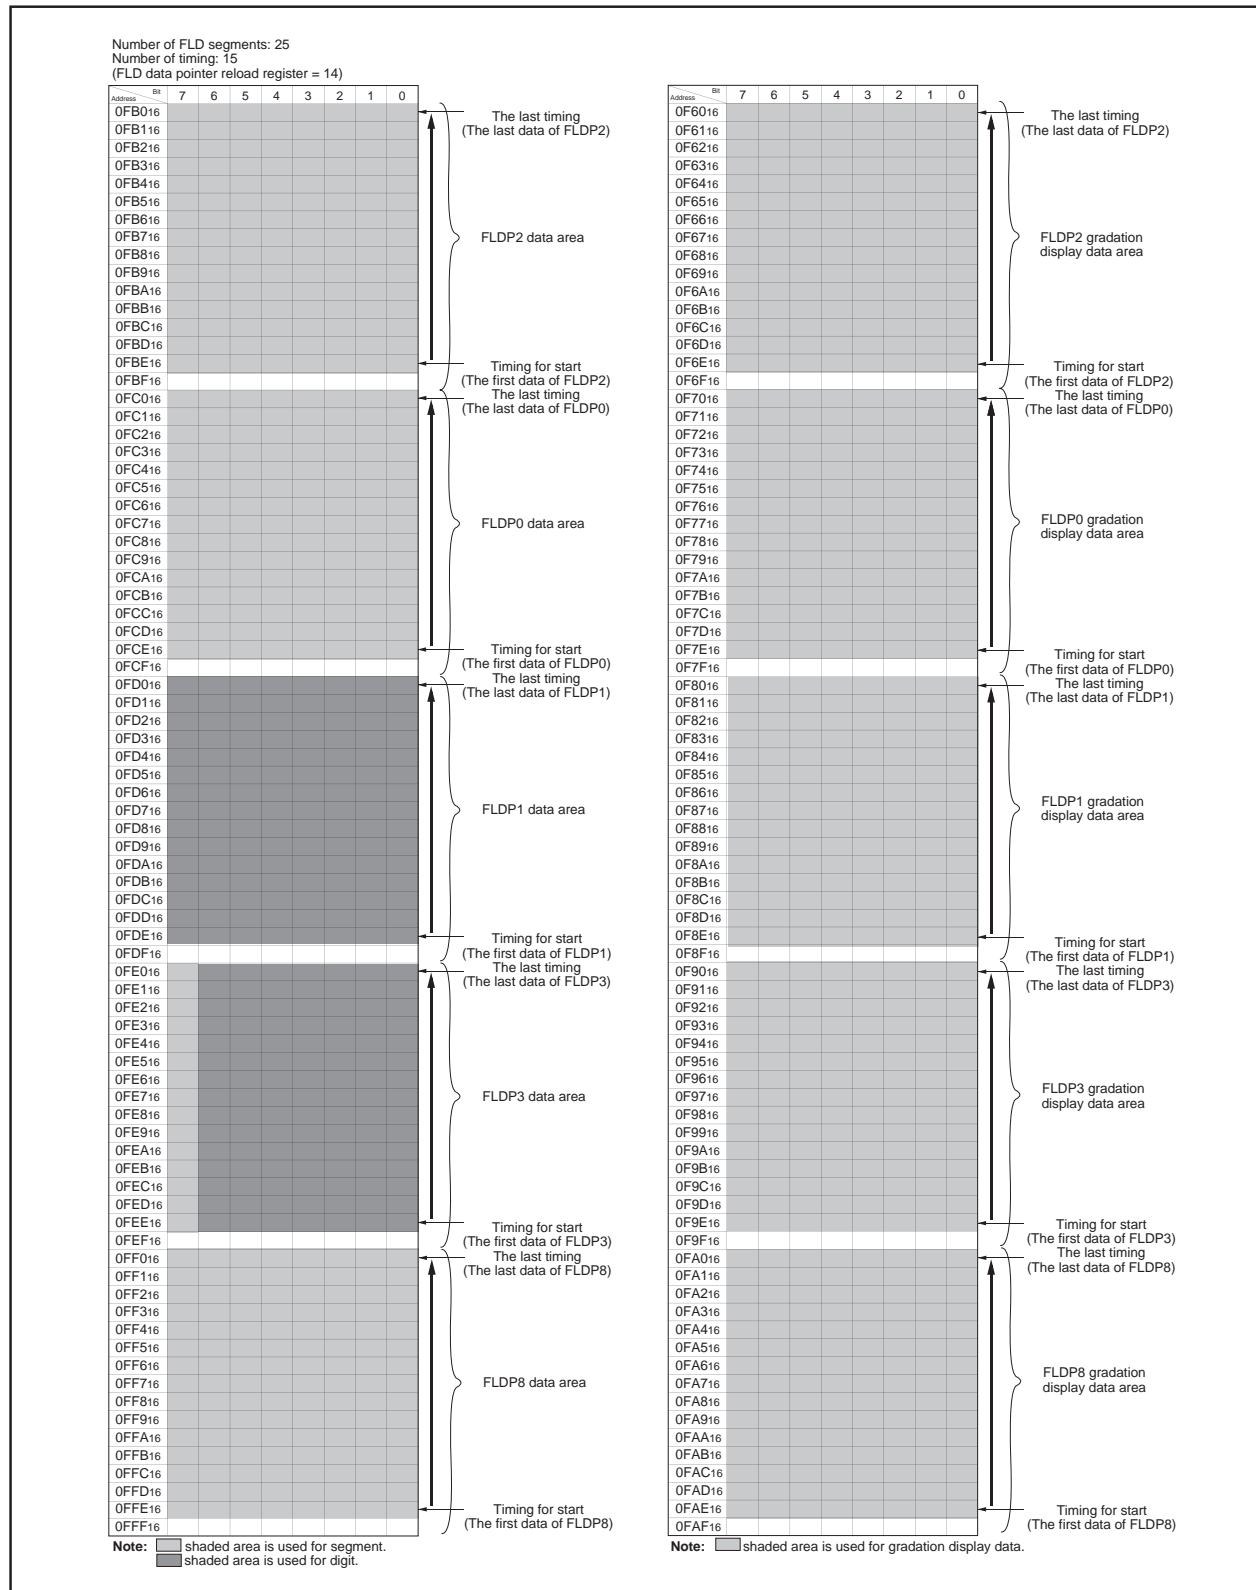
Number of FLD segments: 25
Number of timing: 15
(FLD data pointer reload register = 14)

| Address \ Bit | 7 | 6 | 5 | 4 | 3 | 2 | 1 | 0 |
|---|---|---|---|---|---|---|---|---|
| 0FB0$_{16}$ | | | | | | | | |
| 0FB1$_{16}$ | | | | | | | | |
| 0FB2$_{16}$ | | | | | | | | |
| 0FB3$_{16}$ | | | | | | | | |
| 0FB4$_{16}$ | | | | | | | | |
| 0FB5$_{16}$ | | | | | | | | |
| 0FB6$_{16}$ | | | | | | | | |
| 0FB7$_{16}$ | | | | | | | | |
| 0FB8$_{16}$ | | | | | | | | |
| 0FB9$_{16}$ | | | | | | | | |
| 0FBA$_{16}$ | | | | | | | | |
| 0FBB$_{16}$ | | | | | | | | |
| 0FBC$_{16}$ | | | | | | | | |
| 0FBD$_{16}$ | | | | | | | | |
| 0FBE$_{16}$ | | | | | | | | |
| 0FBF$_{16}$ | | | | | | | | |
| 0FC0$_{16}$ | | | | | | | | |
| 0FC1$_{16}$ | | | | | | | | |
| 0FC2$_{16}$ | | | | | | | | |
| 0FC3$_{16}$ | | | | | | | | |
| 0FC4$_{16}$ | | | | | | | | |
| 0FC5$_{16}$ | | | | | | | | |
| 0FC6$_{16}$ | | | | | | | | |
| 0FC7$_{16}$ | | | | | | | | |
| 0FC8$_{16}$ | | | | | | | | |
| 0FC9$_{16}$ | | | | | | | | |
| 0FCA$_{16}$ | | | | | | | | |
| 0FCB$_{16}$ | | | | | | | | |
| 0FCC$_{16}$ | | | | | | | | |
| 0FCD$_{16}$ | | | | | | | | |
| 0FCE$_{16}$ | | | | | | | | |
| 0FCF$_{16}$ | | | | | | | | |
| 0FD0$_{16}$ | | | | | | | | |
| 0FD1$_{16}$ | | | | | | | | |
| 0FD2$_{16}$ | | | | | | | | |
| 0FD3$_{16}$ | | | | | | | | |
| 0FD4$_{16}$ | | | | | | | | |
| 0FD5$_{16}$ | | | | | | | | |
| 0FD6$_{16}$ | | | | | | | | |
| 0FD7$_{16}$ | | | | | | | | |
| 0FD8$_{16}$ | | | | | | | | |
| 0FD9$_{16}$ | | | | | | | | |
| 0FDA$_{16}$ | | | | | | | | |
| 0FDB$_{16}$ | | | | | | | | |
| 0FDC$_{16}$ | | | | | | | | |
| 0FDD$_{16}$ | | | | | | | | |
| 0FDE$_{16}$ | | | | | | | | |
| 0FDF$_{16}$ | | | | | | | | |
| 0FE0$_{16}$ | | | | | | | | |
| 0FE1$_{16}$ | | | | | | | | |
| 0FE2$_{16}$ | | | | | | | | |
| 0FE3$_{16}$ | | | | | | | | |
| 0FE4$_{16}$ | | | | | | | | |
| 0FE5$_{16}$ | | | | | | | | |
| 0FE6$_{16}$ | | | | | | | | |
| 0FE7$_{16}$ | | | | | | | | |
| 0FE8$_{16}$ | | | | | | | | |
| 0FE9$_{16}$ | | | | | | | | |
| 0FEA$_{16}$ | | | | | | | | |
| 0FEB$_{16}$ | | | | | | | | |
| 0FEC$_{16}$ | | | | | | | | |
| 0FED$_{16}$ | | | | | | | | |
| 0FEE$_{16}$ | | | | | | | | |
| 0FEF$_{16}$ | | | | | | | | |
| 0FF0$_{16}$ | | | | | | | | |
| 0FF1$_{16}$ | | | | | | | | |
| 0FF2$_{16}$ | | | | | | | | |
| 0FF3$_{16}$ | | | | | | | | |
| 0FF4$_{16}$ | | | | | | | | |
| 0FF5$_{16}$ | | | | | | | | |
| 0FF6$_{16}$ | | | | | | | | |
| 0FF7$_{16}$ | | | | | | | | |
| 0FF8$_{16}$ | | | | | | | | |
| 0FF9$_{16}$ | | | | | | | | |
| 0FFA$_{16}$ | | | | | | | | |
| 0FFB$_{16}$ | | | | | | | | |
| 0FFC$_{16}$ | | | | | | | | |
| 0FFD$_{16}$ | | | | | | | | |
| 0FFE$_{16}$ | | | | | | | | |
| 0FFF$_{16}$ | | | | | | | | |

The last timing (The last data of FLDP2)
FLDP2 data area
Timing for start (The first data of FLDP2)
The last timing (The last data of FLDP0)
FLDP0 data area
Timing for start (The first data of FLDP0)
The last timing (The last data of FLDP1)
FLDP1 data area
Timing for start (The first data of FLDP1)
The last timing (The last data of FLDP3)
FLDP3 data area
Timing for start (The first data of FLDP3)
The last timing (The last data of FLDP8)
FLDP8 data area
Timing for start (The first data of FLDP8)

Note: shaded area is used for segment.
shaded area is used for digit.

| Address \ Bit | 7 | 6 | 5 | 4 | 3 | 2 | 1 | 0 |
|---|---|---|---|---|---|---|---|---|
| 0F60$_{16}$ | | | | | | | | |
| 0F61$_{16}$ | | | | | | | | |
| 0F62$_{16}$ | | | | | | | | |
| 0F63$_{16}$ | | | | | | | | |
| 0F64$_{16}$ | | | | | | | | |
| 0F65$_{16}$ | | | | | | | | |
| 0F66$_{16}$ | | | | | | | | |
| 0F67$_{16}$ | | | | | | | | |
| 0F68$_{16}$ | | | | | | | | |
| 0F69$_{16}$ | | | | | | | | |
| 0F6A$_{16}$ | | | | | | | | |
| 0F6B$_{16}$ | | | | | | | | |
| 0F6C$_{16}$ | | | | | | | | |
| 0F6D$_{16}$ | | | | | | | | |
| 0F6E$_{16}$ | | | | | | | | |
| 0F6F$_{16}$ | | | | | | | | |
| 0F70$_{16}$ | | | | | | | | |
| 0F71$_{16}$ | | | | | | | | |
| 0F72$_{16}$ | | | | | | | | |
| 0F73$_{16}$ | | | | | | | | |
| 0F74$_{16}$ | | | | | | | | |
| 0F75$_{16}$ | | | | | | | | |
| 0F76$_{16}$ | | | | | | | | |
| 0F77$_{16}$ | | | | | | | | |
| 0F78$_{16}$ | | | | | | | | |
| 0F79$_{16}$ | | | | | | | | |
| 0F7A$_{16}$ | | | | | | | | |
| 0F7B$_{16}$ | | | | | | | | |
| 0F7C$_{16}$ | | | | | | | | |
| 0F7D$_{16}$ | | | | | | | | |
| 0F7E$_{16}$ | | | | | | | | |
| 0F7F$_{16}$ | | | | | | | | |
| 0F80$_{16}$ | | | | | | | | |
| 0F81$_{16}$ | | | | | | | | |
| 0F82$_{16}$ | | | | | | | | |
| 0F83$_{16}$ | | | | | | | | |
| 0F84$_{16}$ | | | | | | | | |
| 0F85$_{16}$ | | | | | | | | |
| 0F86$_{16}$ | | | | | | | | |
| 0F87$_{16}$ | | | | | | | | |
| 0F88$_{16}$ | | | | | | | | |
| 0F89$_{16}$ | | | | | | | | |
| 0F8A$_{16}$ | | | | | | | | |
| 0F8B$_{16}$ | | | | | | | | |
| 0F8C$_{16}$ | | | | | | | | |
| 0F8D$_{16}$ | | | | | | | | |
| 0F8E$_{16}$ | | | | | | | | |
| 0F8F$_{16}$ | | | | | | | | |
| 0F90$_{16}$ | | | | | | | | |
| 0F91$_{16}$ | | | | | | | | |
| 0F92$_{16}$ | | | | | | | | |
| 0F93$_{16}$ | | | | | | | | |
| 0F94$_{16}$ | | | | | | | | |
| 0F95$_{16}$ | | | | | | | | |
| 0F96$_{16}$ | | | | | | | | |
| 0F97$_{16}$ | | | | | | | | |
| 0F98$_{16}$ | | | | | | | | |
| 0F99$_{16}$ | | | | | | | | |
| 0F9A$_{16}$ | | | | | | | | |
| 0F9B$_{16}$ | | | | | | | | |
| 0F9C$_{16}$ | | | | | | | | |
| 0F9D$_{16}$ | | | | | | | | |
| 0F9E$_{16}$ | | | | | | | | |
| 0F9F$_{16}$ | | | | | | | | |
| 0FA0$_{16}$ | | | | | | | | |
| 0FA1$_{16}$ | | | | | | | | |
| 0FA2$_{16}$ | | | | | | | | |
| 0FA3$_{16}$ | | | | | | | | |
| 0FA4$_{16}$ | | | | | | | | |
| 0FA5$_{16}$ | | | | | | | | |
| 0FA6$_{16}$ | | | | | | | | |
| 0FA7$_{16}$ | | | | | | | | |
| 0FA8$_{16}$ | | | | | | | | |
| 0FA9$_{16}$ | | | | | | | | |
| 0FAA$_{16}$ | | | | | | | | |
| 0FAB$_{16}$ | | | | | | | | |
| 0FAC$_{16}$ | | | | | | | | |
| 0FAD$_{16}$ | | | | | | | | |
| 0FAE$_{16}$ | | | | | | | | |
| 0FAF$_{16}$ | | | | | | | | |

The last timing (The last data of FLDP2)
FLDP2 gradation display data area
Timing for start (The first data of FLDP2)
The last timing (The last data of FLDP0)
FLDP0 gradation display data area
Timing for start (The first data of FLDP0)
The last timing (The last data of FLDP1)
FLDP1 gradation display data area
Timing for start (The first data of FLDP1)
The last timing (The last data of FLDP3)
FLDP3 gradation display data area
Timing for start (The first data of FLDP3)
The last timing (The last data of FLDP8)
FLDP8 gradation display data area
Timing for start (The first data of FLDP8)

Note: shaded area is used for gradation display data.